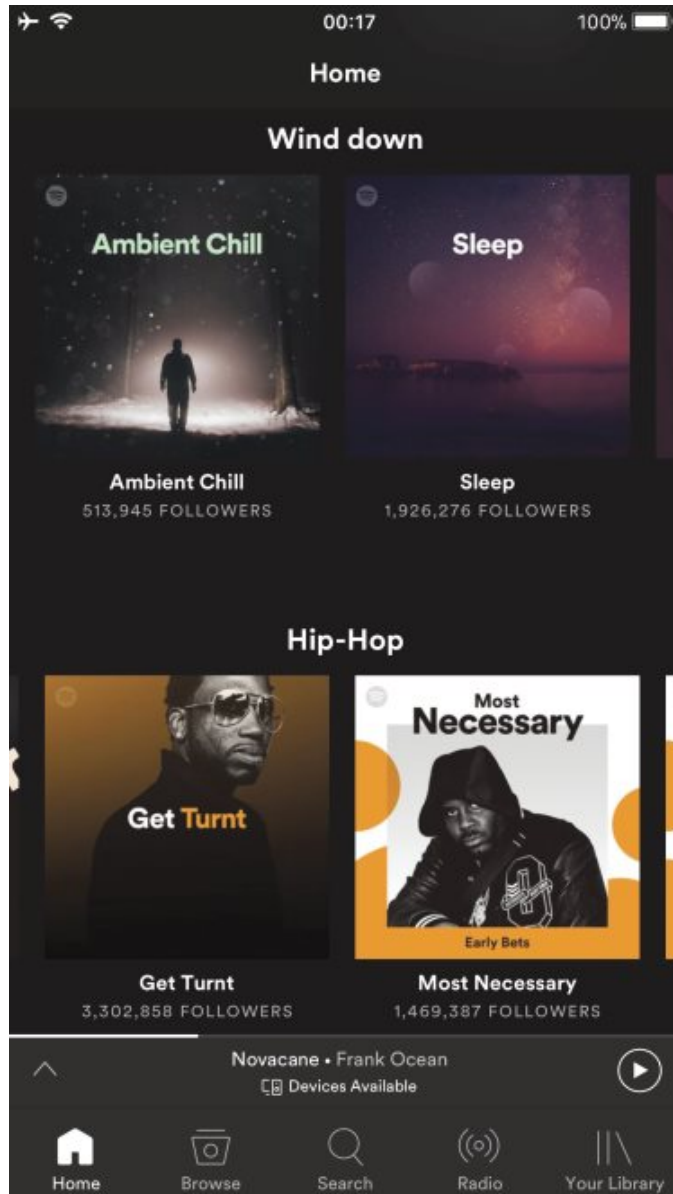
00:17

100%

Home

Wind down

Ambient Chill

Sleep

Ambient Chill
513,945 FOLLOWERS

Sleep
1,926,276 FOLLOWERS

Hip-Hop

Get Turnt

Most Necessary

Early Bets

Get Turnt
3,302,858 FOLLOWERS

Most Necessary
1,469,387 FOLLOWERS

Novacane • Frank Ocean
Devices Available

Home
Browse
Search
Radio
Your Library